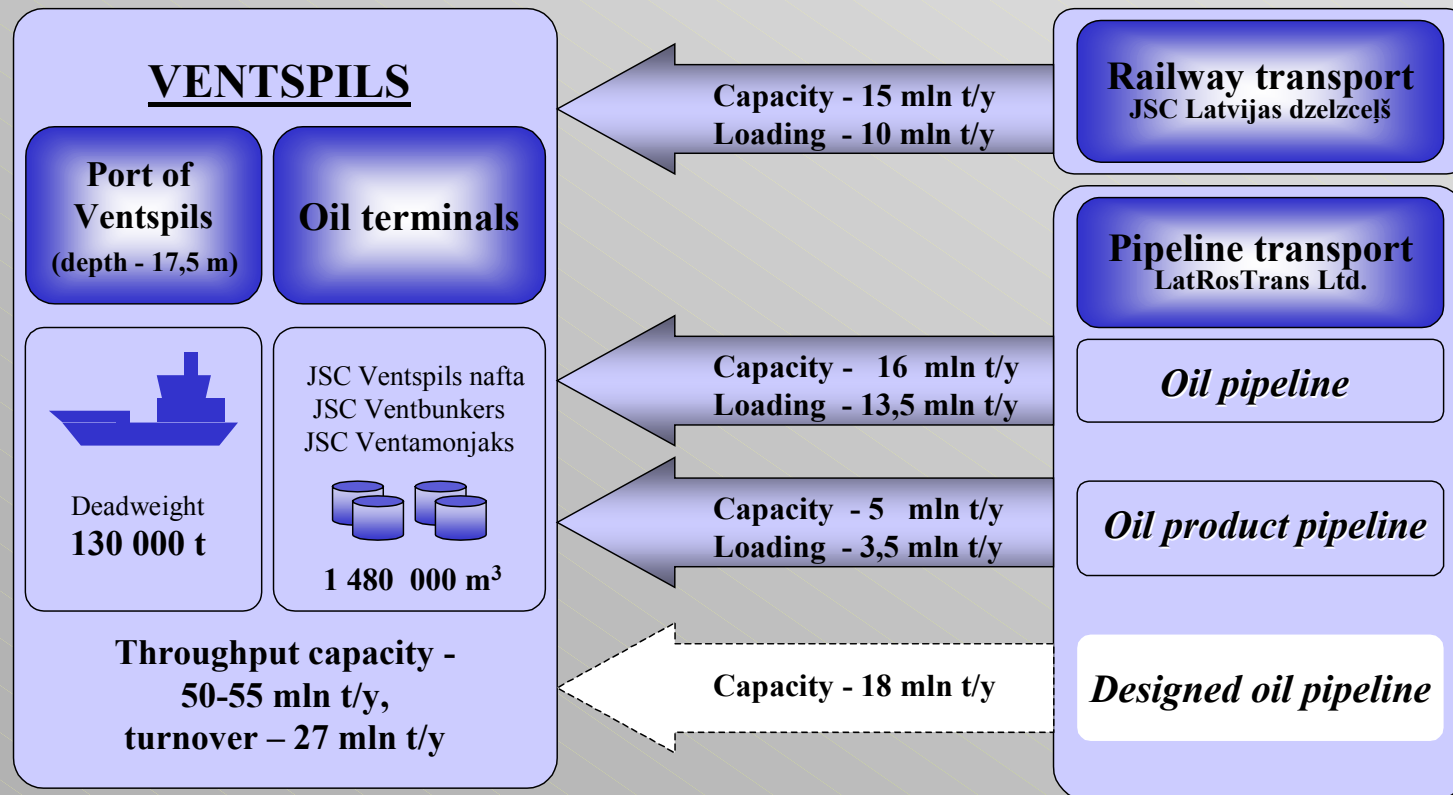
VENTSPILS

Port of Ventspils
(depth - 17,5 m)

Oil terminals

Deadweight
130 000 t

JSC Ventspils nafta
JSC Ventbunkers
JSC Ventamonjaks

1 480 000 m$^3$

Throughput capacity - 50-55 mln t/y, turnover – 27 mln t/y

Capacity - 15 mln t/y
Loading - 10 mln t/y

Railway transport
JSC Latvijas dzelzceļš

Pipeline transport
LatRosTrans Ltd.

Capacity - 16 mln t/y
Loading - 13,5 mln t/y

Oil pipeline

Capacity - 5 mln t/y
Loading - 3,5 mln t/y

Oil product pipeline

Capacity - 18 mln t/y

Designed oil pipeline